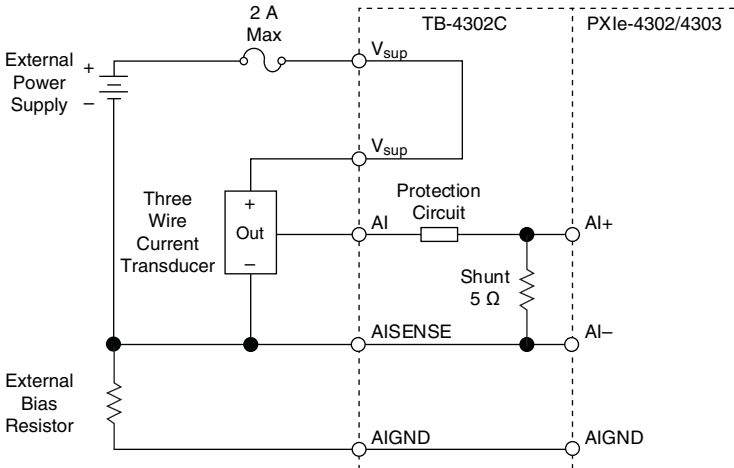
2 A
Max

TB-4302C

PXIe-4302/4303

External Power Supply
+
–

$V_{sup}$

$V_{sup}$

Three Wire Current Transducer

+
Out
–

Protection Circuit

AI

AI+

Shunt
5 Ω

AISENSE

AI–

External Bias Resistor

AIGND

AIGND